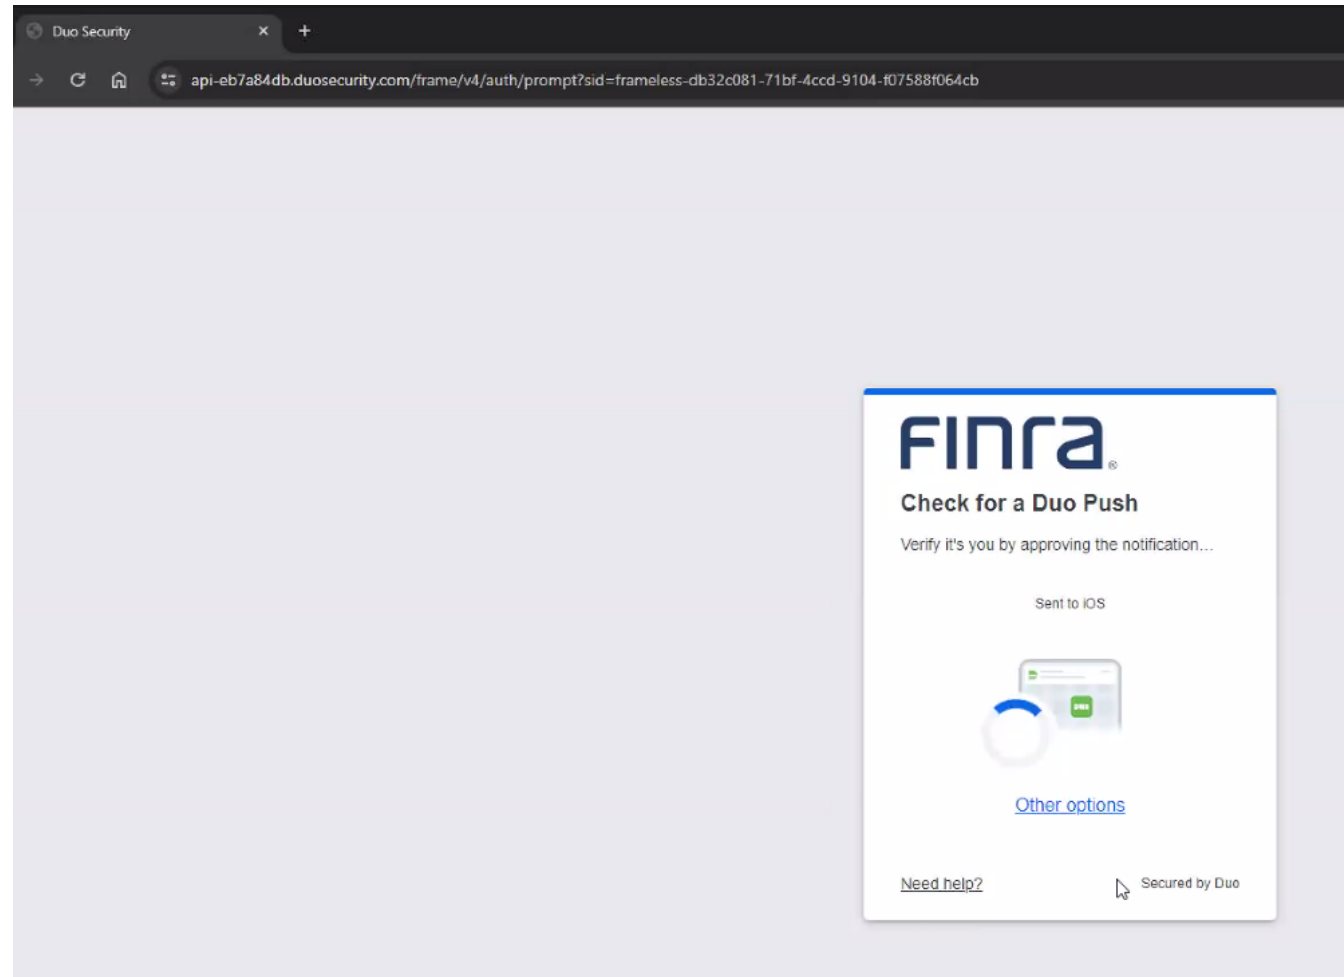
Duo Security

api-eb7a84db.duosecurity.com/frame/v4/auth/prompt?sid=frameless-db32c081-71bf-4ccd-9104-f07588f064cb

FINRA®

Check for a Duo Push

Verify it's you by approving the notification...

Sent to iOS

Other options

Need help?

Secured by Duo